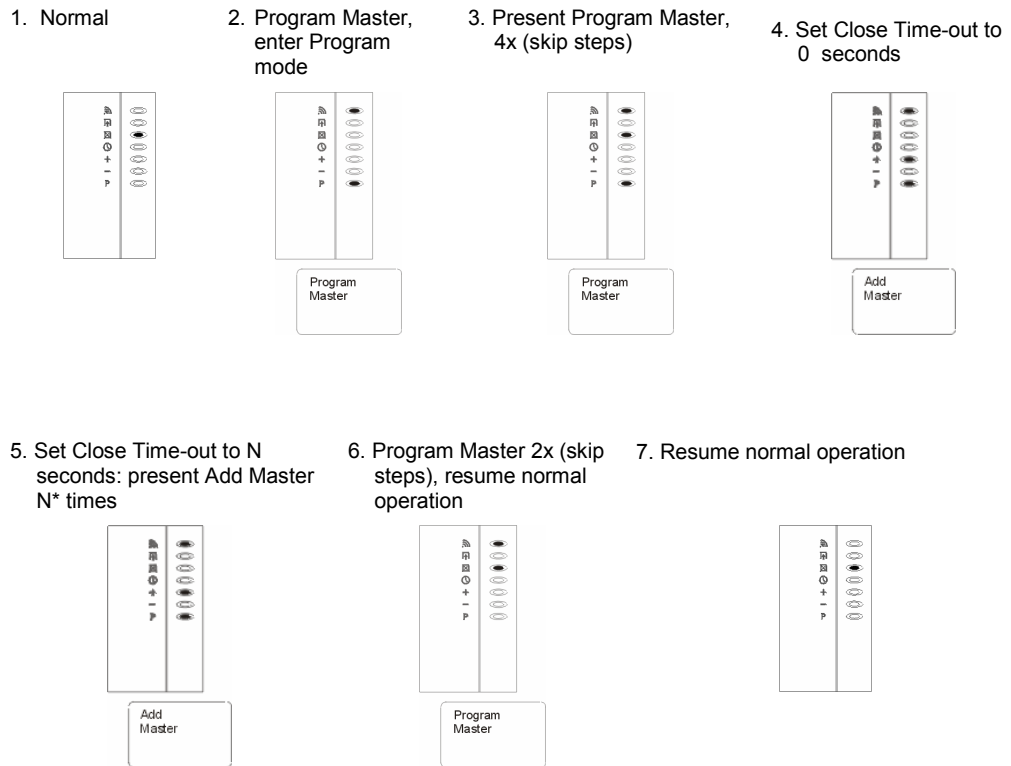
1. Normal

2. Program Master, enter Program mode

Program Master

3. Present Program Master, 4x (skip steps)

Program Master

4. Set Close Time-out to 0 seconds

Add Master

5. Set Close Time-out to N seconds: present Add Master N* times

Add Master

6. Program Master 2x (skip steps), resume normal operation

Program Master

7. Resume normal operation